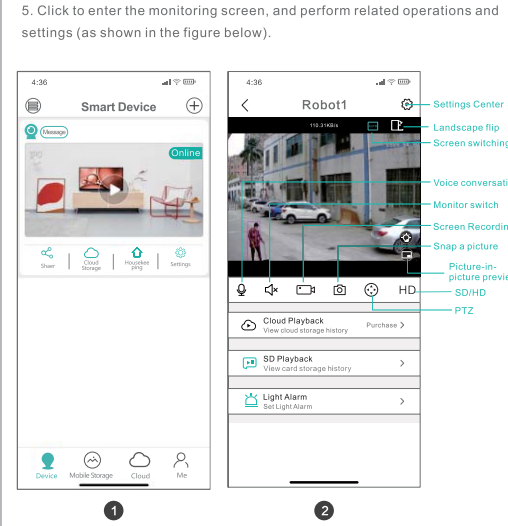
5. Click to enter the monitoring screen, and perform related operations and settings (as shown in the figure below).

4:36

Smart Device

Message

Online

Share

Cloud Storage

Housekeeping

Settings

Device

Mobile Storage

Cloud

Me

4:36

Robot1

110.31KB/s

HD

Cloud Playback
View cloud storage history

Purchase >

SD Playback
View card storage history

>

Light Alarm
Set Light Alarm

>

Settings Center

Landscape flip

Screen switching

Voice conversatio

Monitor switch

Screen Recordin

Snap a picture

Picture-in-picture previe

SD/HD

PTZ

1

2